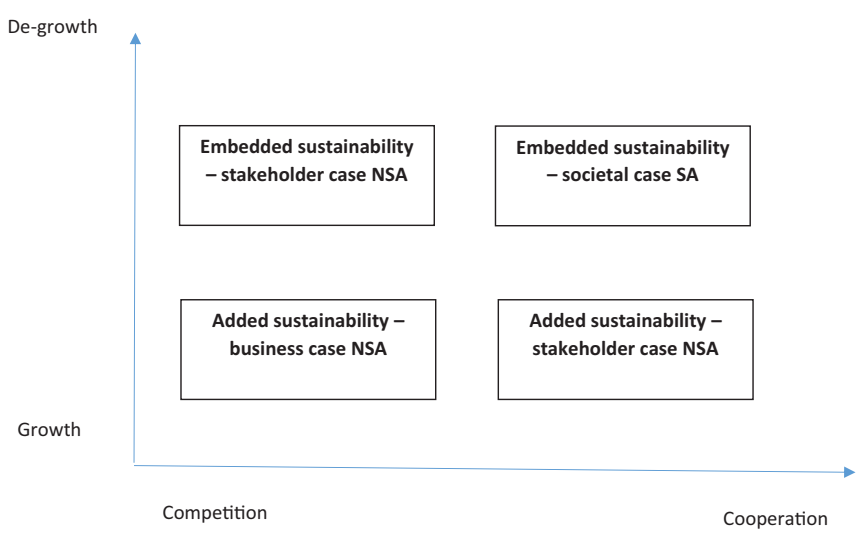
De-growth

Embedded sustainability – stakeholder case NSA

Embedded sustainability – societal case SA

Added sustainability – business case NSA

Added sustainability – stakeholder case NSA

Growth

Competition

Cooperation